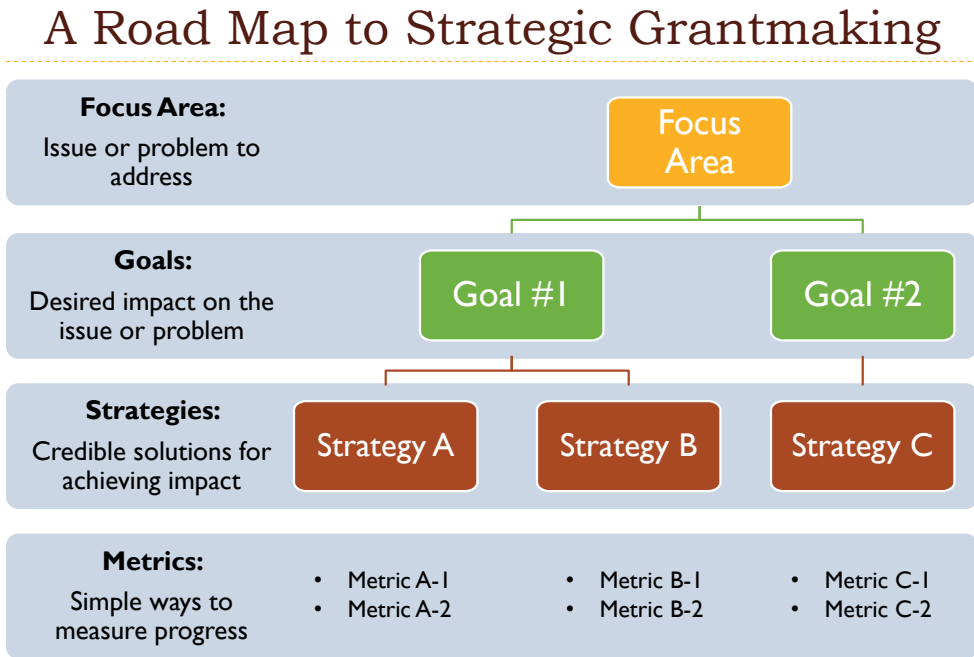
A Road Map to Strategic Grantmaking

**Focus Area:**
Issue or problem to address

Focus Area

**Goals:**
Desired impact on the issue or problem

Goal #1

Goal #2

**Strategies:**
Credible solutions for achieving impact

Strategy A

Strategy B

Strategy C

**Metrics:**
Simple ways to measure progress

- Metric A-1
- Metric A-2

- Metric B-1
- Metric B-2

- Metric C-1
- Metric C-2